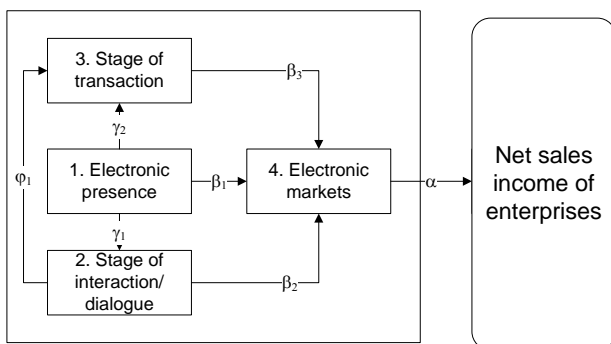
3. Stage of transaction

$\beta_3$

$\gamma_2$

$\varphi_1$

1. Electronic presence

$\beta_1$

4. Electronic markets

$\alpha$

Net sales income of enterprises

$\gamma_1$

2. Stage of interaction/ dialogue

$\beta_2$